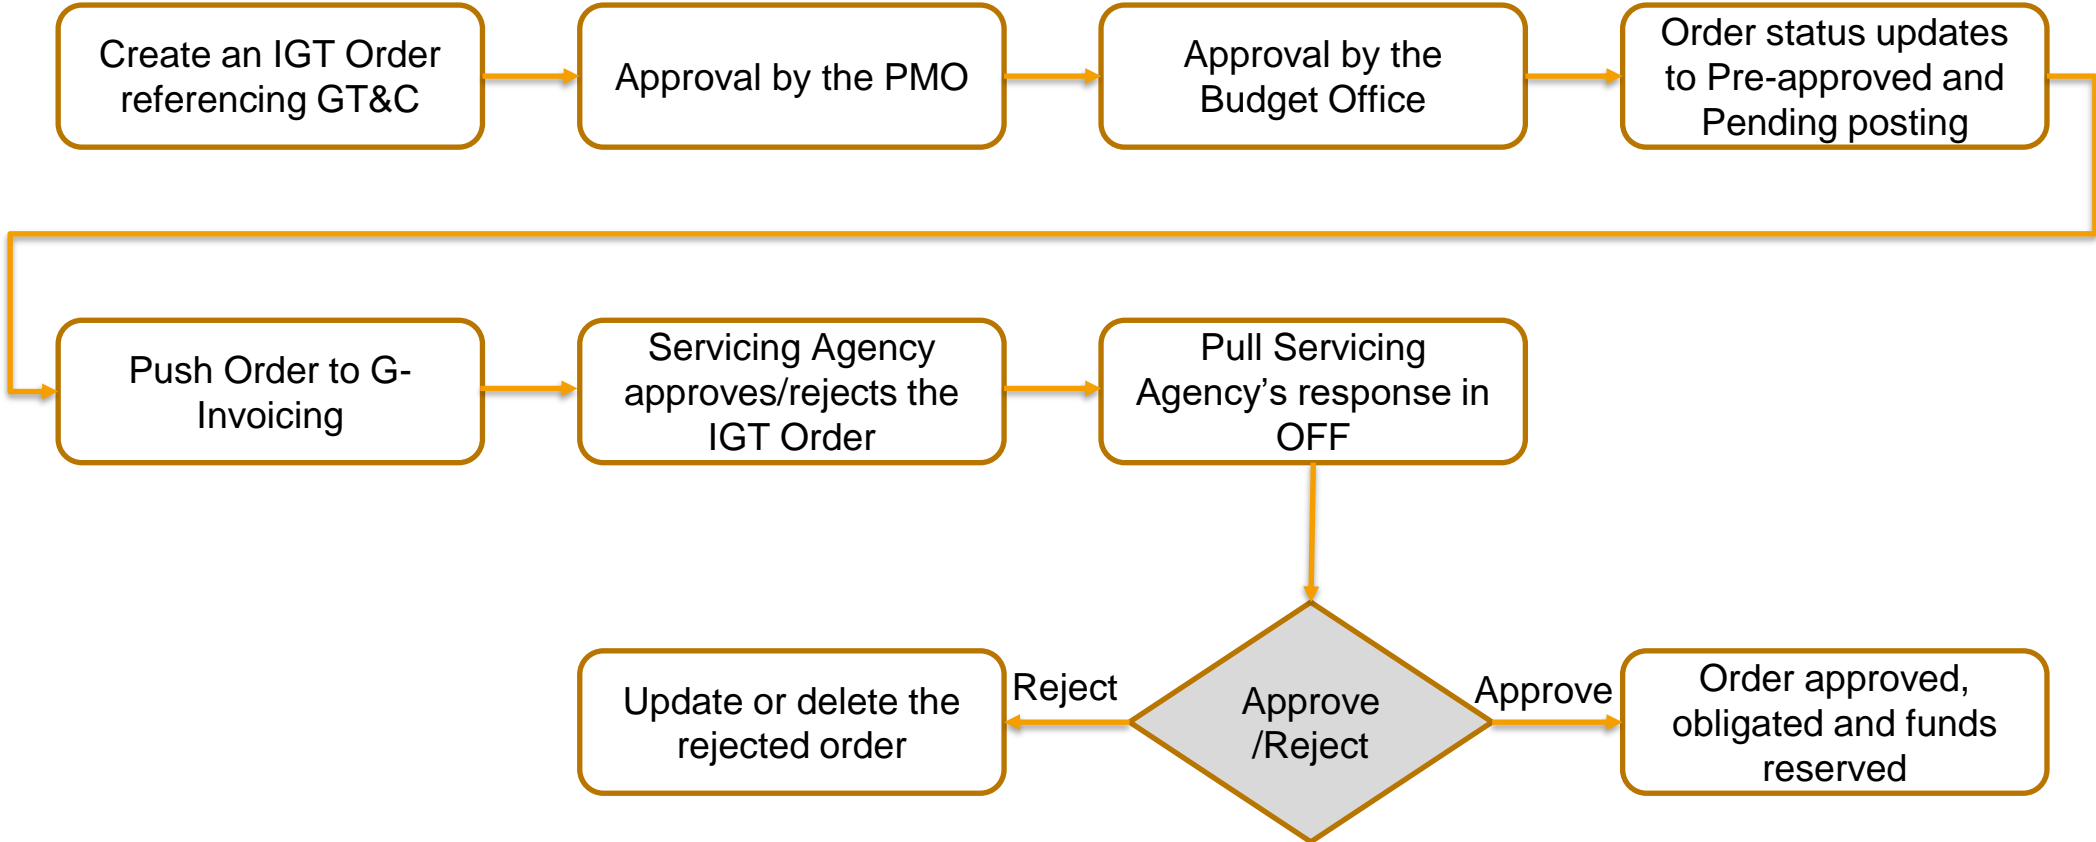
Create an IGT Order referencing GT&C

Approval by the PMO

Approval by the Budget Office

Order status updates to Pre-approved and Pending posting

Push Order to G-Invoicing

Servicing Agency approves/rejects the IGT Order

Pull Servicing Agency’s response in OFF

Update or delete the rejected order

Reject

Approve /Reject

Approve

Order approved, obligated and funds reserved